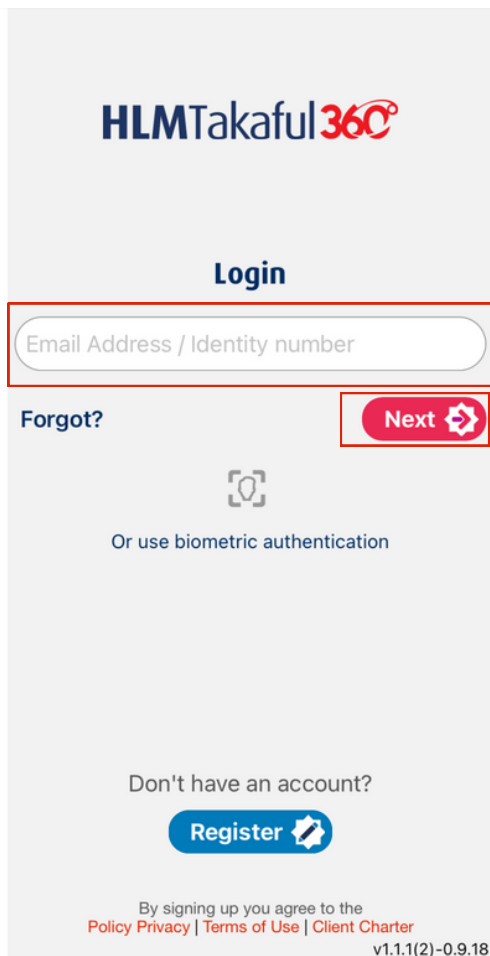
HLMTakaful360°

Login

Email Address / Identity number

Forgot?

Next

Or use biometric authentication

Don't have an account?

Register

By signing up you agree to the
Policy Privacy | Terms of Use | Client Charter

v1.1.1(2)-0.9.18